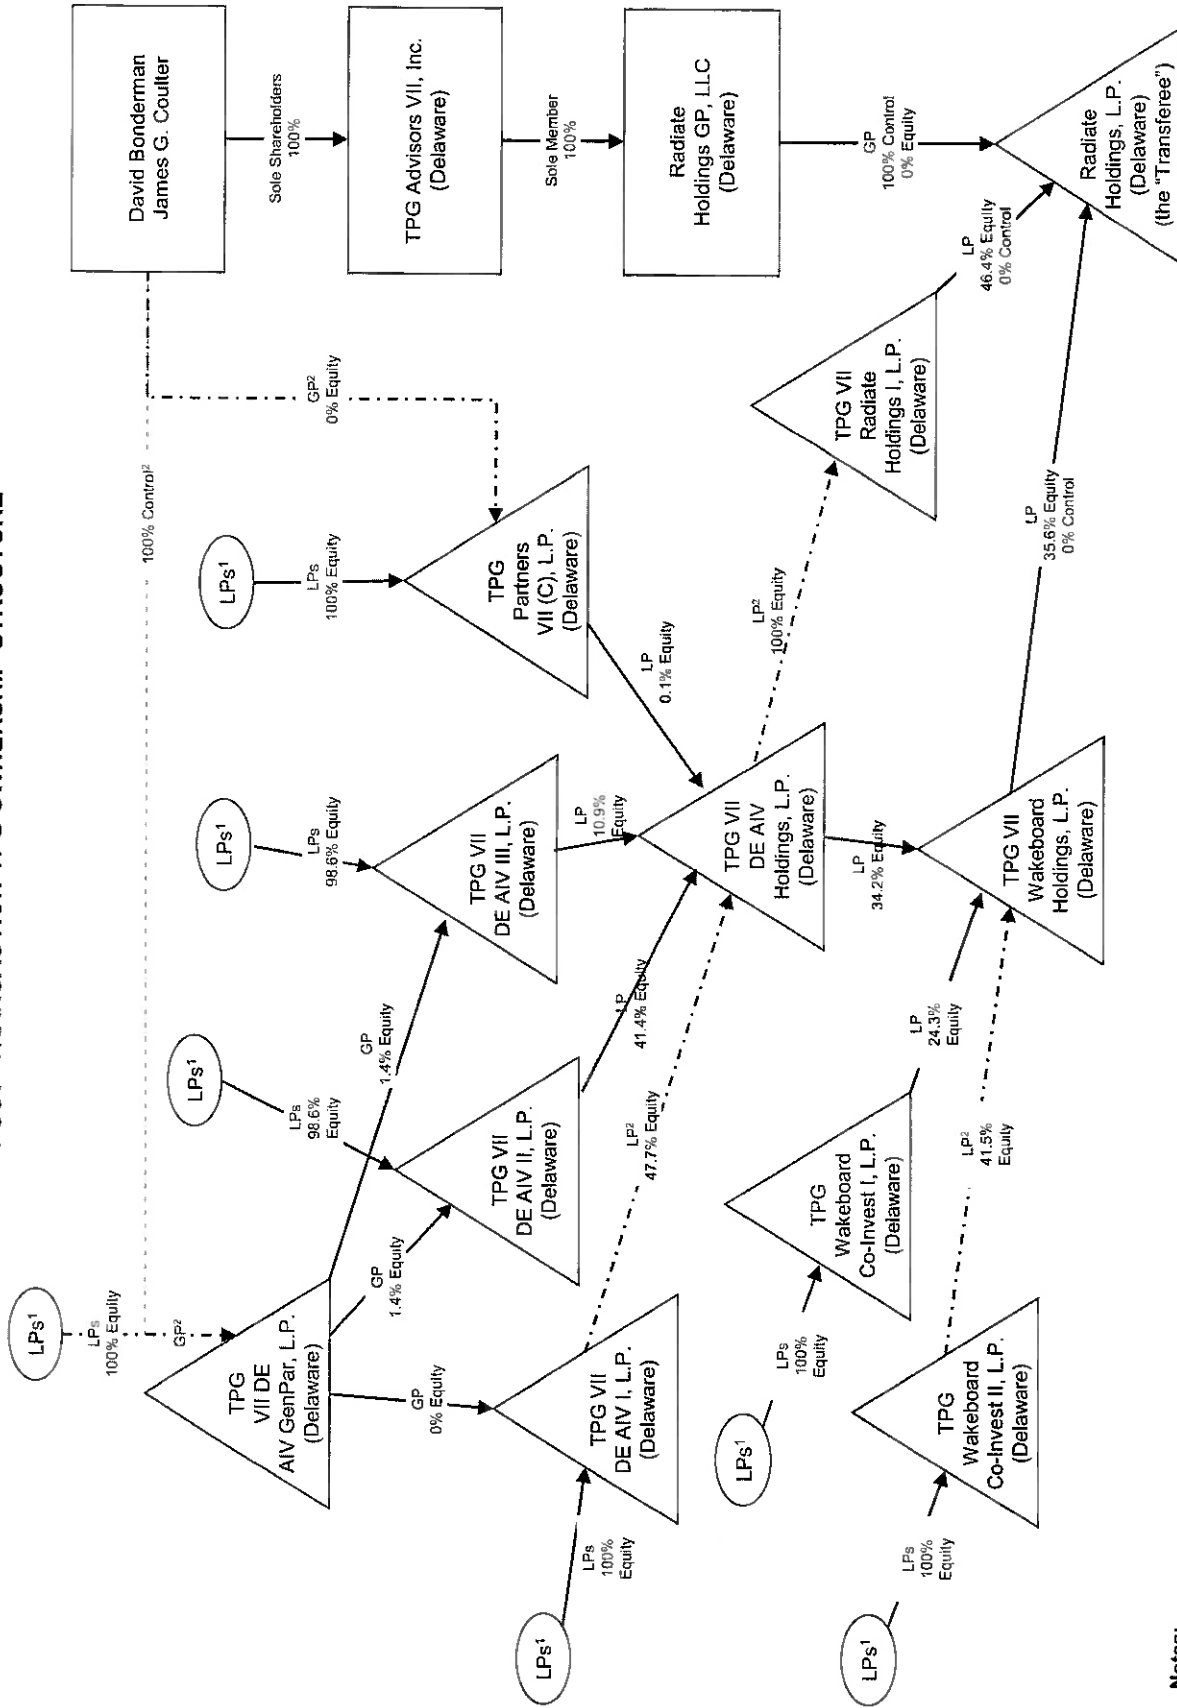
David Bonderman
James G. Coulter

Sole Shareholders
100%

TPG Advisors VII, Inc.
(Delaware)

Sole Member
100%

Radiate
Holdings GP, LLC
(Delaware)

GP
100% Control
0% Equity

Radiate
Holdings, L.P.
(Delaware)
(the "Transferee")

100% Control²

GP²
0% Equity

LPs¹

LPs
100% Equity

TPG
Partners
VII (C), L.P.
(Delaware)

LP
0.1% Equity

TPG VII
Radiate
Holdings I, L.P.
(Delaware)

LP
46.4% Equity
0% Control

LP²
100% Equity

LP
35.6% Equity
0% Control

LPs¹

LPs
98.6% Equity

TPG VII
DE AIV III, L.P.
(Delaware)

LP
10.9%
Equity

TPG VII
DE AIV
Holdings, L.P.
(Delaware)

LP
34.2% Equity

TPG VII
Wakeboard
Holdings, L.P.
(Delaware)

LPs¹

LPs
98.6%
Equity

GP
1.4% Equity

TPG VII
DE AIV II, L.P.
(Delaware)

LP
41.4% Equity

LP²
47.7% Equity

LP
24.3%
Equity

LP²
41.5%
Equity

LPs¹

LPs
100% Equity

GP²

TPG
VII DE
AIV GenPar, L.P.
(Delaware)

GP
1.4% Equity

GP
0% Equity

TPG VII
DE AIV I, L.P.
(Delaware)

TPG
Wakeboard
Co-Invest I, L.P.
(Delaware)

LPs
100%
Equity

LPs¹

TPG
Wakeboard
Co-Invest II, L.P.
(Delaware)

LPs
100%
Equity

LPs¹

LPs
100%
Equity

LPs¹

Notes: